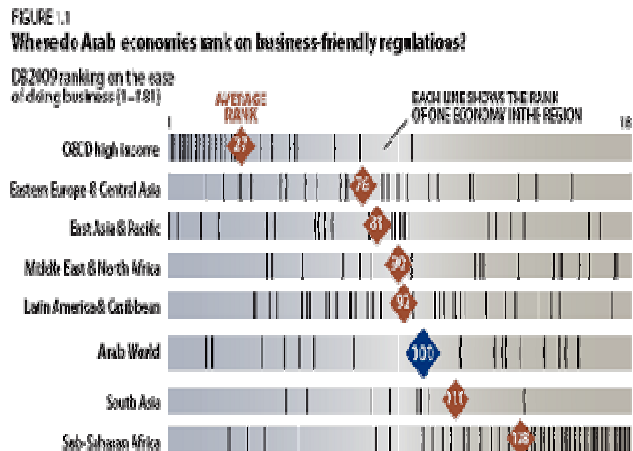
FIGURE 1.1

Where do Arab economies rank on business-friendly regulations?

DB2009 ranking on the ease of doing business (1–181)

AVERAGE RANK

EACH LINE SHOWS THE RANK OF ONE ECONOMY IN THE REGION

1

181

OECD high income 27

Eastern Europe & Central Asia 76

East Asia & Pacific 81

Middle East & North Africa 91

Latin America & Caribbean 92

Arab World 100

South Asia 111

Sub-Saharan Africa 138